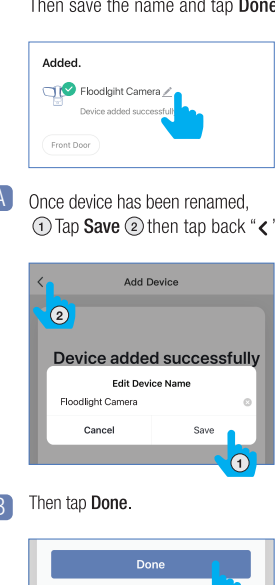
Then save the name and tap Done

Added.

Floodlight Camera

Device added successfull

Front Door

A Once device has been renamed, ① Tap Save ② then tap back "<"

Add Device

②

Device added successfully

Edit Device Name

Floodlight Camera

Cancel

Save

①

B Then tap Done.

Done